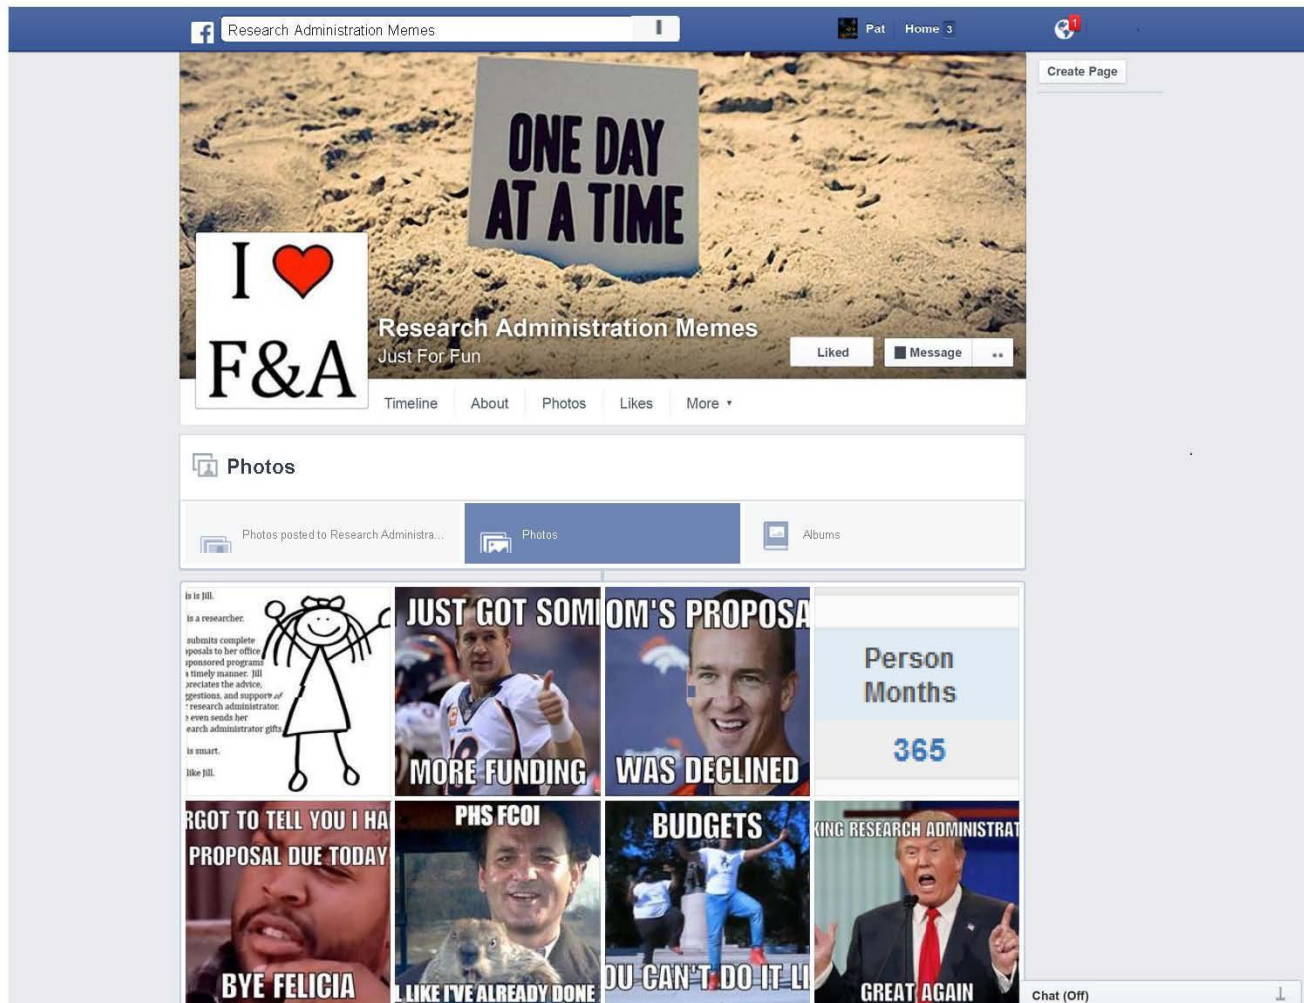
Research Administration Memes

Pat Home 3

1

Create Page

ONE DAY AT A TIME

I ❤ F&A

Research Administration Memes
Just For Fun

Liked Message ..

Timeline About Photos Likes More ▾

Photos

Photos posted to Research Administra... Photos Albums

is is Jill.
is a researcher.
submits complete
oposals to her office
sponsored programs
a timely manner. Jill
oreciates the advice,
ggestions, and support of
research administrator.
e even sends her
earch administrator gifts.
is smart.
like Jill.

JUST GOT SOM
MORE FUNDING

OM'S PROPOSA
WAS DECLINED

Person Months
365

RGOT TO TELL YOU I HA
PROPOSAL DUE TODAY
BYE FELICIA

PHS FCOI
LIKE I'VE ALREADY DONE

BUDGETS
OU CAN'T DO IT LI

KING RESEARCH ADMINISTRAT
GREAT AGAIN

Chat (Off)